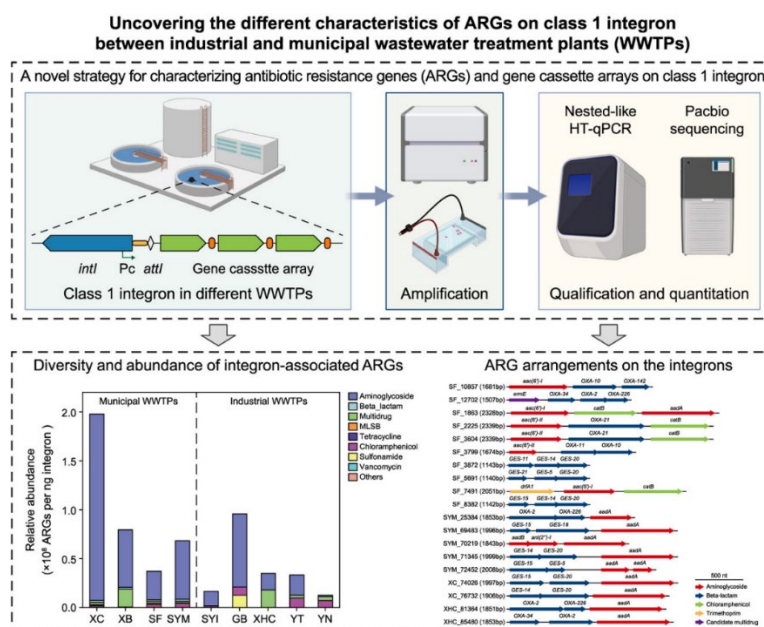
Uncovering the different characteristics of ARGs on class 1 integron between industrial and municipal wastewater treatment plants (WWTPs)

A novel strategy for characterizing antibiotic resistance genes (ARGs) and gene cassette arrays on class 1 integron

intI Pc attI Gene cassstte array

Class 1 integron in different WWTPs

Amplification

Nested-like HT-qPCR

Pacbio sequencing

Qualification and quantitation

Diversity and abundance of integron-associated ARGs

Municipal WWTPs

Industrial WWTPs

Relative abundance (×10⁶ ARGs per ng integron)

2.0
1.5
1.0
0.5
0.0

XC XB SF SYM SYI GB XHC YT YN

Aminoglycoside
Beta_lactam
Multidrug
MLSB
Tetracycline
Chloramphenicol
Sulfonamide
Vancomycin
Others

ARG arrangements on the integrons

SF_10857 (1661bp) aac(6')-I OXA-10 OXA-142
SF_12702 (1507bp) emrE OXA-34 OXA-2 OXA-226
SF_1863 (2328bp) aac(6')-I catB aadA
SF_2225 (2339bp) aac(6')-II OXA-21 catB
SF_3604 (2339bp) aac(6')-II OXA-21 catB
SF_3799 (1674bp) aac(6')-II OXA-11 OXA-10
SF_3872 (1143bp) GES-11 GES-14 GES-20
SF_5691 (1140bp) GES-21 GES-5 GES-20
SF_7491 (2051bp) dfrA1 aac(6')-I catB
SF_8382 (1142bp) GES-15 GES-14 GES-20
SYM_25384 (1853bp) OXA-2 OXA-226 aadA
SYM_69483 (1906bp) GES-13 GES-18 aadA
SYM_70219 (1843bp) aadB ant(2")-I aadA
SYM_71345 (1908bp) GES-14 GES-20 aadA
SYM_72452 (2008bp) GES-15 GES-5 aadA aadA
XC_74026 (1997bp) GES-15 GES-20 aadA
XC_76732 (1906bp) GES-14 GES-20 aadA
XHC_81364 (1851bp) OXA-2 OXA-226 aadA
XHC_85480 (1853bp) OXA-34 OXA-2 aadA

500 nt

Aminoglycoside
Beta-lactam
Chloramphenicol
Trimethoprim
Candidate multidrug